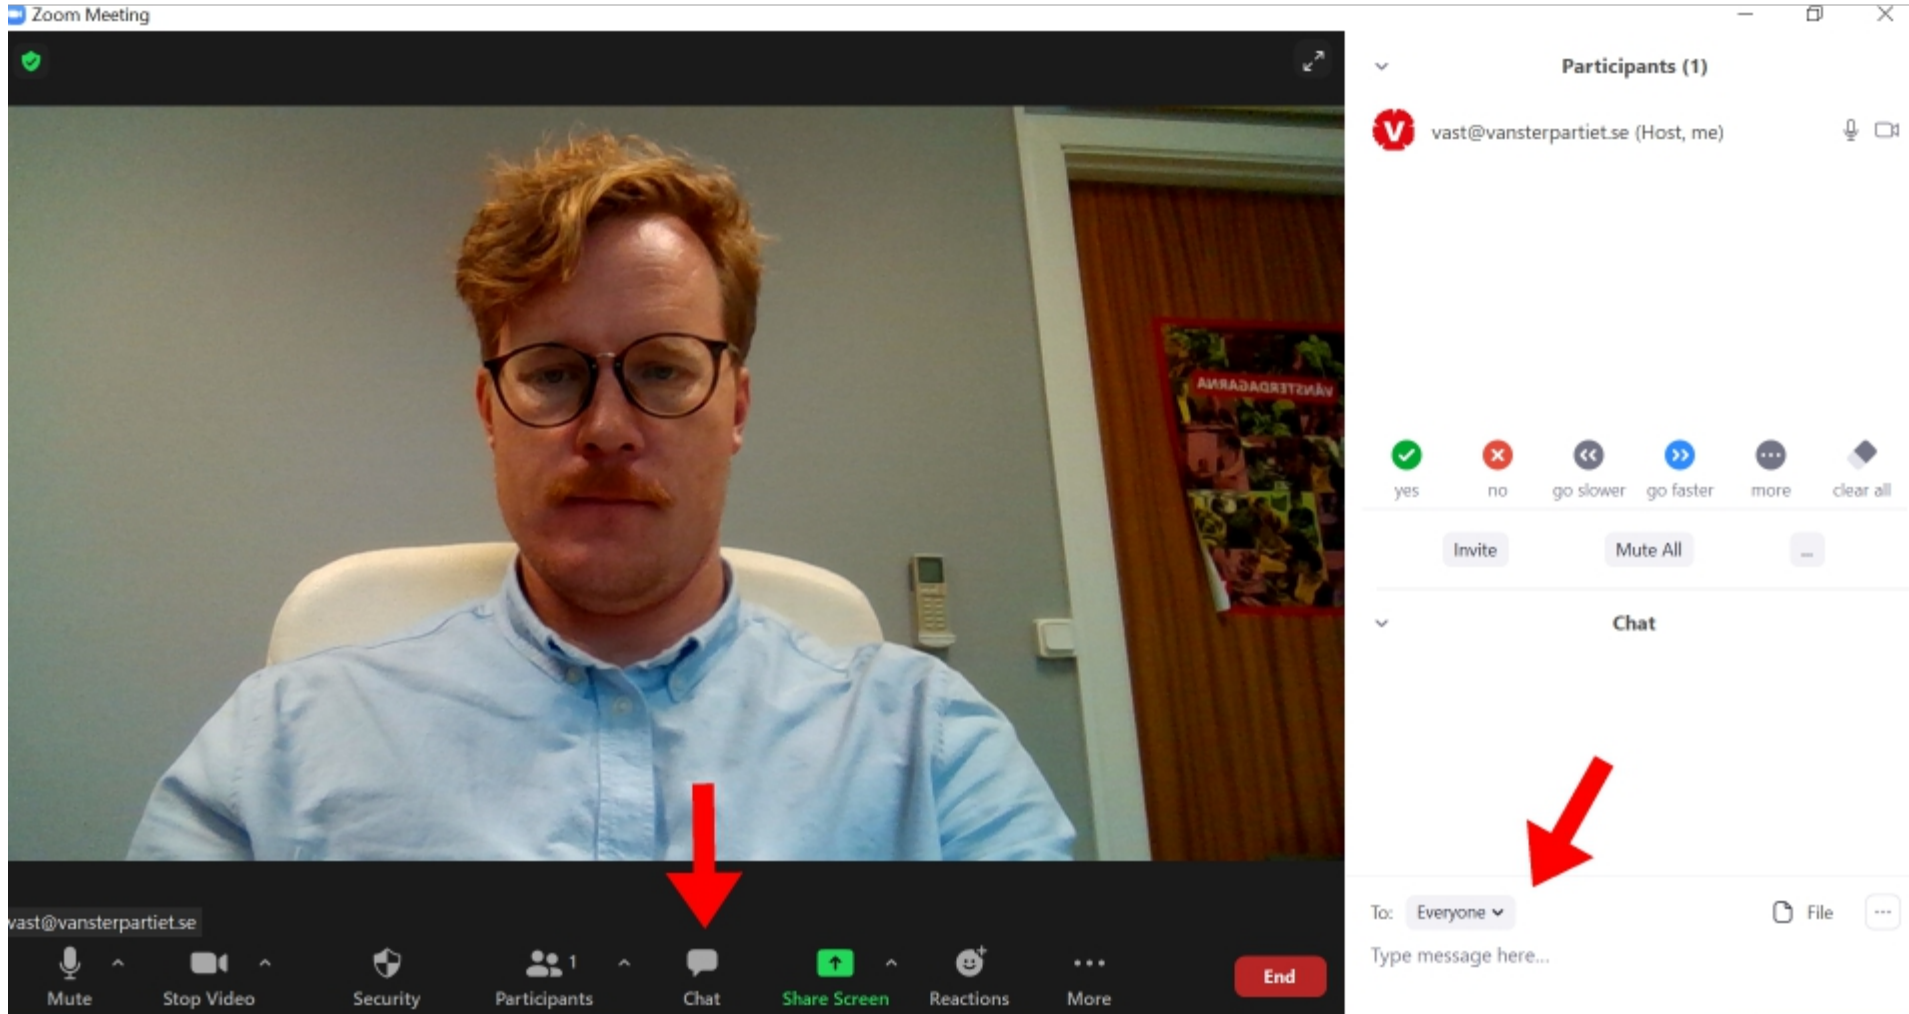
Zoom Meeting

Participants (1)

vast@vansterpartiet.se (Host, me)

VÄNSTERDAGARNA

yes no go slower go faster more clear all

Invite Mute All ...

Chat

To: Everyone File ...

Type message here...

vast@vansterpartiet.se

Mute Stop Video Security Participants 1 Chat Share Screen Reactions More End